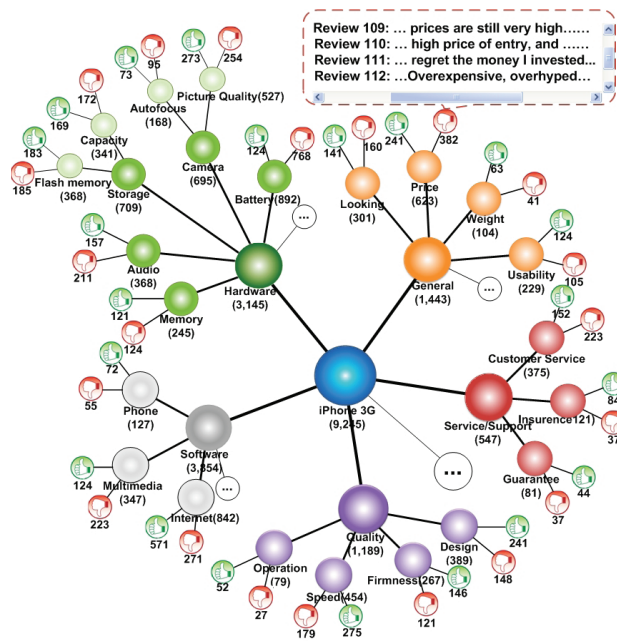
Review 109: … prices are still very high……
Review 110: … high price of entry, and ……
Review 111: … regret the money I invested...
Review 112: …Overexpensive, overhyped...

73
95
273
254
Picture Quality(527)
Autofocus
(168)
172
169
Capability
(341)
183
185
Flash memory
(368)
Storage
(709)
Camera
(695)
124
768
Battery(892)
...
141
160
241
382
Looking
(301)
Price
(623)
63
Weight
(104)
41
124
Usability
(229)
105
157
211
Audio
(368)
121
124
Memory
(245)
Hardware
(3,145)
General
(1,443)
...
152
223
Customer Service
(375)
72
55
Phone
(127)
iPhone 3G
(9,245)
84
Service/Support
(547)
Insurence121)
37
Software
(3,854)
...
124
223
Multimedia
(347)
...
Internet(842)
571
271
Guarantee
(81)
44
37
Quality
(1,189)
241
Design
(389)
148
52
Operation
(79)
27
Speed(454)
179
275
Firmness(267)
146
121